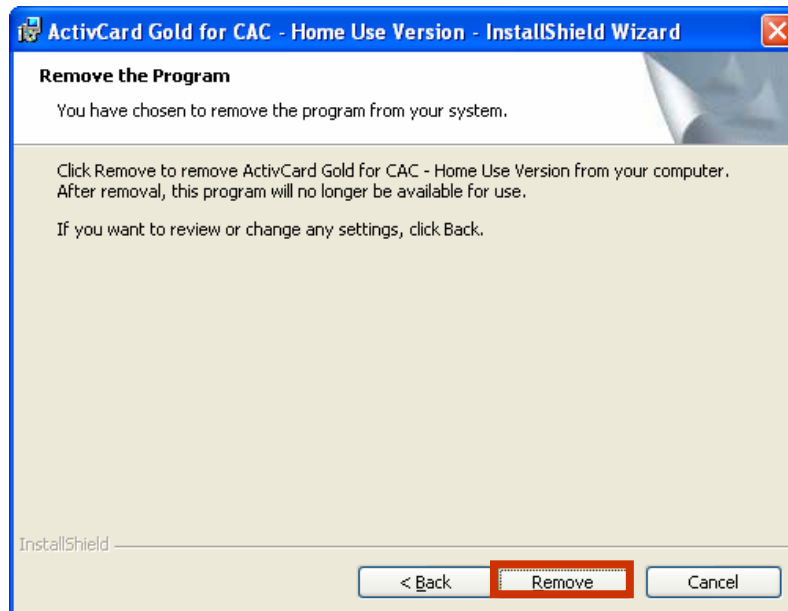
ActivCard Gold for CAC - Home Use Version - InstallShield Wizard

Remove the Program

You have chosen to remove the program from your system.

Click Remove to remove ActivCard Gold for CAC - Home Use Version from your computer. After removal, this program will no longer be available for use.

If you want to review or change any settings, click Back.

InstallShield

< Back

Remove

Cancel